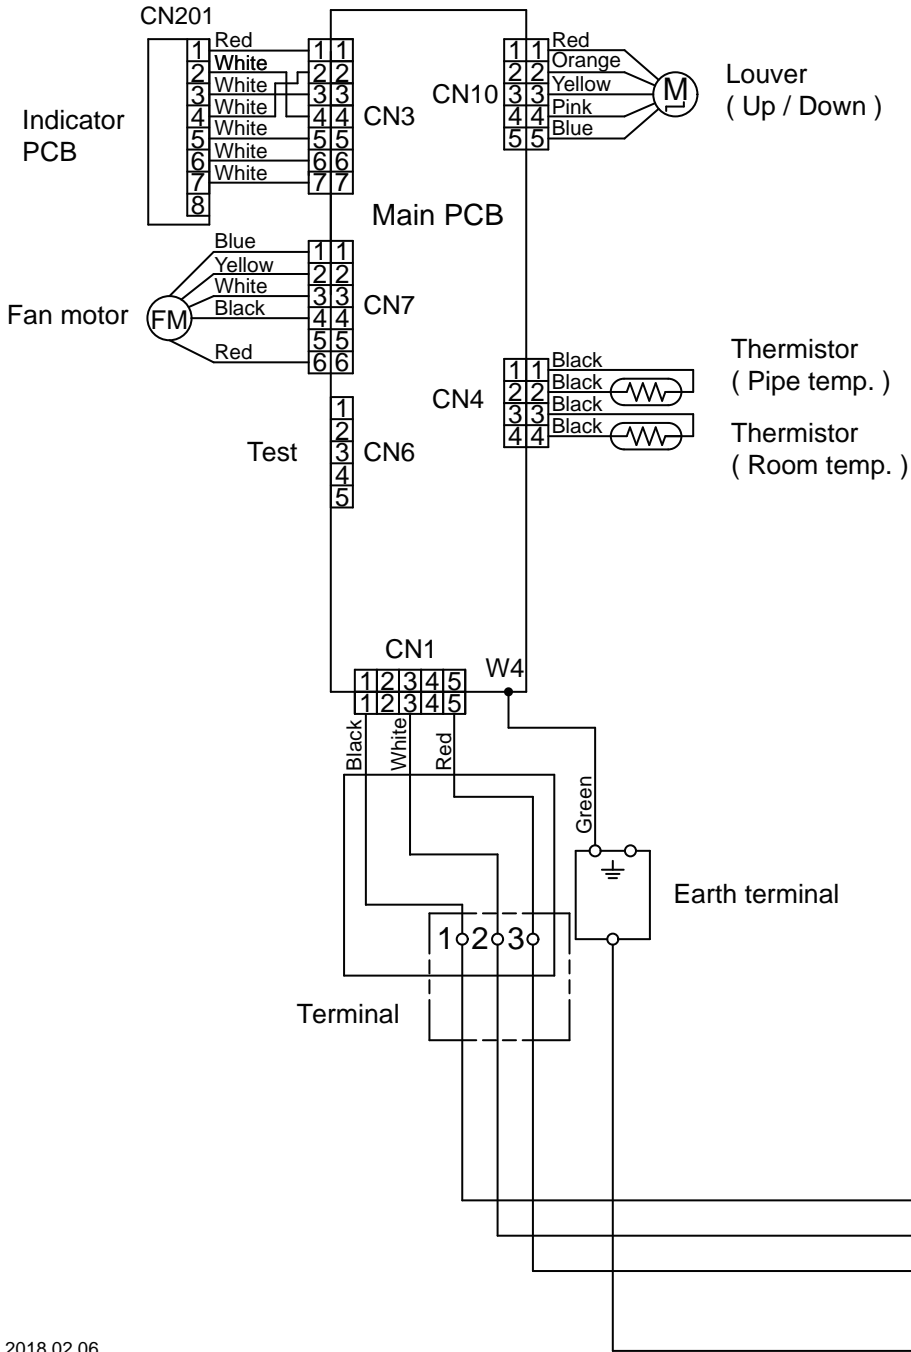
CN201

Indicator PCB

1 Red 1 1
2 White 2 2
3 White 3 3
4 White 4 4
5 White 5 5
6 White 6 6
7 White 7 7
8

CN3

CN10
1 1 Red
2 2 Orange
3 3 Yellow
4 4 Pink
5 5 Blue

M

Louver ( Up / Down )

Main PCB

Fan motor

FM

Blue 1 1
Yellow 2 2
White 3 3
Black 4 4
5 5
Red 6 6

CN7

CN4
1 1 Black
2 2 Black
3 3 Black
4 4 Black

Thermistor ( Pipe temp. )

Thermistor ( Room temp. )

Test

1
2
3
4
5

CN6

CN1
1 2 3 4 5
1 2 3 4 5

W4

Black White Red

Green

Earth terminal

1 2 3

Terminal

2018.02.06